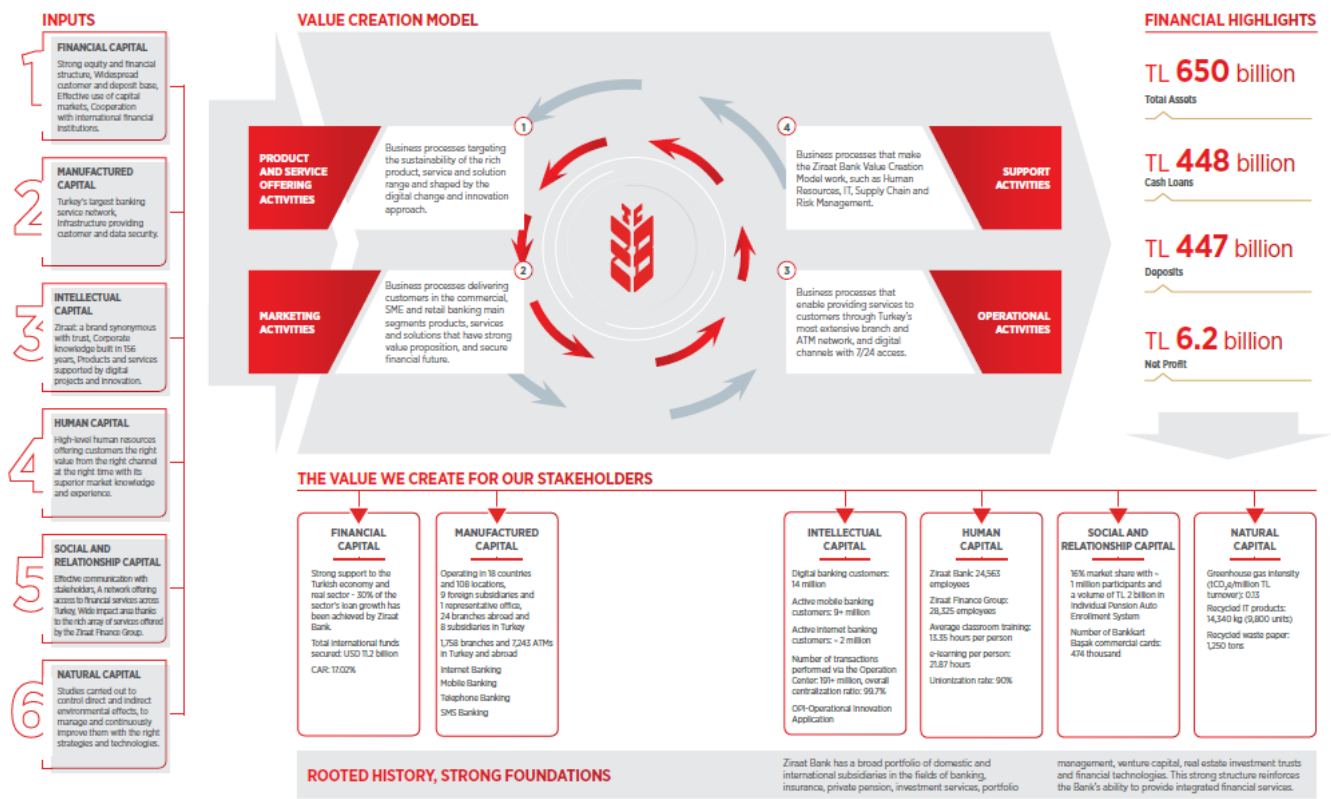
INPUTS

1
FINANCIAL CAPITAL
Strong equity and financial structure, Widespread customer and deposit base, Effective use of capital markets, Cooperation with international financial institutions.

2
MANUFACTURED CAPITAL
Turkey's largest banking service network, Infrastructure providing customer and data security.

3
INTELLECTUAL CAPITAL
Ziraat: a brand synonymous with trust, Corporate knowledge built in 156 years, Products and services supported by digital projects and innovation.

4
HUMAN CAPITAL
High-level human resources offering customers the right value from the right channel at the right time with its superior market knowledge and experience.

5
SOCIAL AND RELATIONSHIP CAPITAL
Effective communication with stakeholders, A network offering access to financial services across Turkey, Wide impact area thanks to the rich array of services offered by the Ziraat Finance Group.

6
NATURAL CAPITAL
Studies carried out to control direct and indirect environmental effects, to manage and continuously improve them with the right strategies and technologies.

VALUE CREATION MODEL

PRODUCT AND SERVICE OFFERING ACTIVITIES
1
Business processes targeting the sustainability of the rich product, service and solution range and shaped by the digital change and innovation approach.

MARKETING ACTIVITIES
2
Business processes delivering customers in the commercial, SME and retail banking main segments products, services and solutions that have strong value proposition, and secure financial future.

SUPPORT ACTIVITIES
4
Business processes that make the Ziraat Bank Value Creation Model work, such as Human Resources, IT, Supply Chain and Risk Management.

OPERATIONAL ACTIVITIES
3
Business processes that enable providing services to customers through Turkey's most extensive branch and ATM network, and digital channels with 7/24 access.

FINANCIAL HIGHLIGHTS

TL 650 billion
Total Assets

TL 448 billion
Cash Loans

TL 447 billion
Deposits

TL 6.2 billion
Net Profit

THE VALUE WE CREATE FOR OUR STAKEHOLDERS

FINANCIAL CAPITAL
Strong support to the Turkish economy and real sector - 30% of the sector's loan growth has been achieved by Ziraat Bank.
Total international funds secured: USD 11.2 billion
CAR: 17.02%

MANUFACTURED CAPITAL
Operating in 18 countries and 108 locations, 9 foreign subsidiaries and 1 representative office, 24 branches abroad and 8 subsidiaries in Turkey
1,758 branches and 7,243 ATMs in Turkey and abroad
Internet Banking
Mobile Banking
Telephone Banking
SMS Banking

INTELLECTUAL CAPITAL
Digital banking customers: 14 million
Active mobile banking customers: 9+ million
Active internet banking customers: ~ 2 million
Number of transactions performed via the Operation Center: 191+ million, overall centralization ratio: 99.7%
OPI-Operational Innovation Application

HUMAN CAPITAL
Ziraat Bank: 24,563 employees
Ziraat Finance Group: 28,325 employees
Average classroom training: 13.35 hours per person
e-learning per person: 21.87 hours
Unionization rate: 90%

SOCIAL AND RELATIONSHIP CAPITAL
16% market share with ~ 1 million participants and a volume of TL 2 billion in Individual Pension Auto Enrolment System
Number of Bankkart Başak commercial cards: 474 thousand

NATURAL CAPITAL
Greenhouse gas intensity ($tCO_2e$/million TL turnover): 0.13
Recycled IT products: 14,340 kg (9,800 units)
Recycled waste paper: 1,250 tons

ROOTED HISTORY, STRONG FOUNDATIONS
Ziraat Bank has a broad portfolio of domestic and international subsidiaries in the fields of banking, insurance, private pension, investment services, portfolio management, venture capital, real estate investment trusts and financial technologies. This strong structure reinforces the Bank's ability to provide integrated financial services.